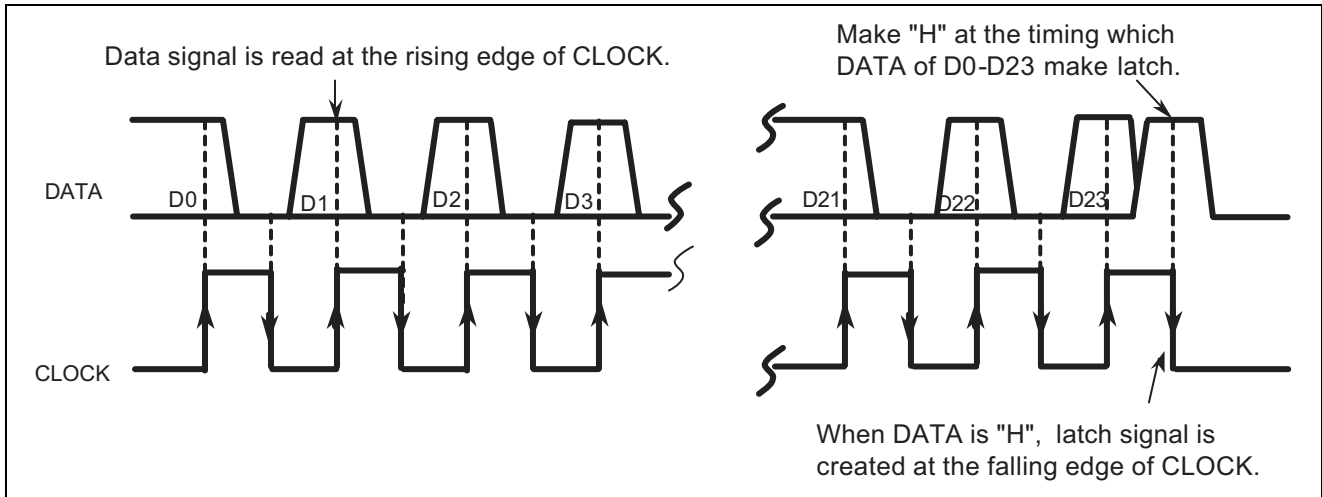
Data signal is read at the rising edge of CLOCK.

Make "H" at the timing which DATA of D0-D23 make latch.

DATA

D0

D1

D2

D3

D21

D22

D23

CLOCK

When DATA is "H", latch signal is created at the falling edge of CLOCK.